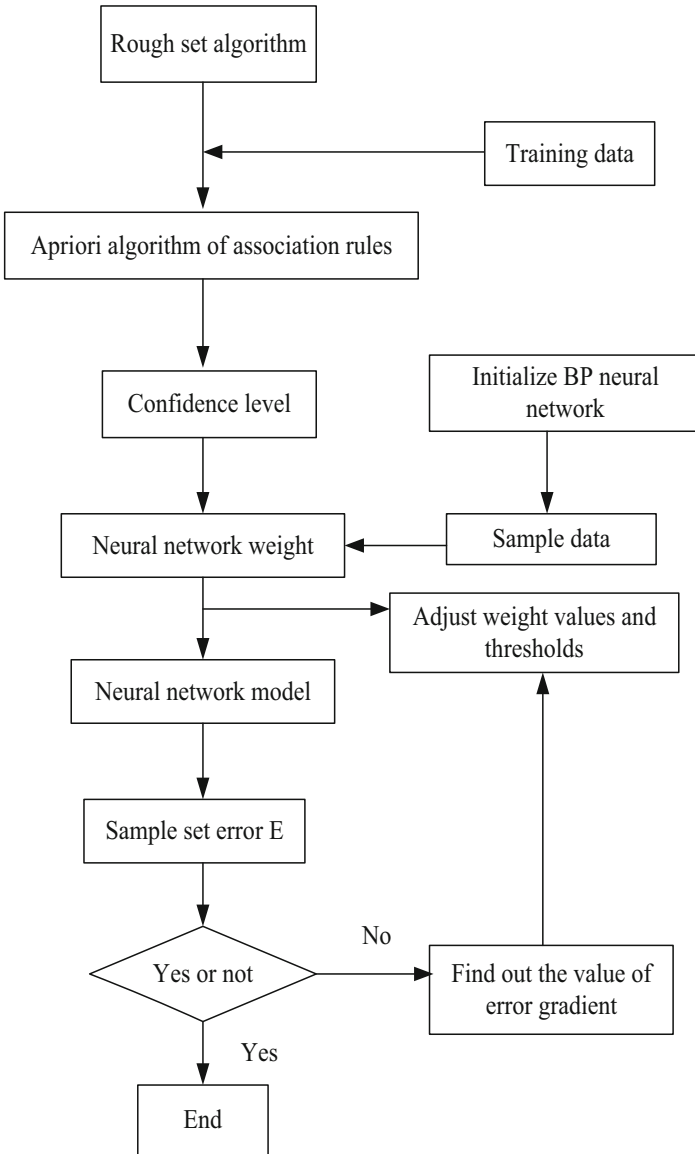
Rough set algorithm

Training data

Apriori algorithm of association rules

Initialize BP neural network

Confidence level

Neural network weight

Sample data

Adjust weight values and thresholds

Neural network model

Sample set error E

No

Yes or not

Find out the value of error gradient

Yes

End